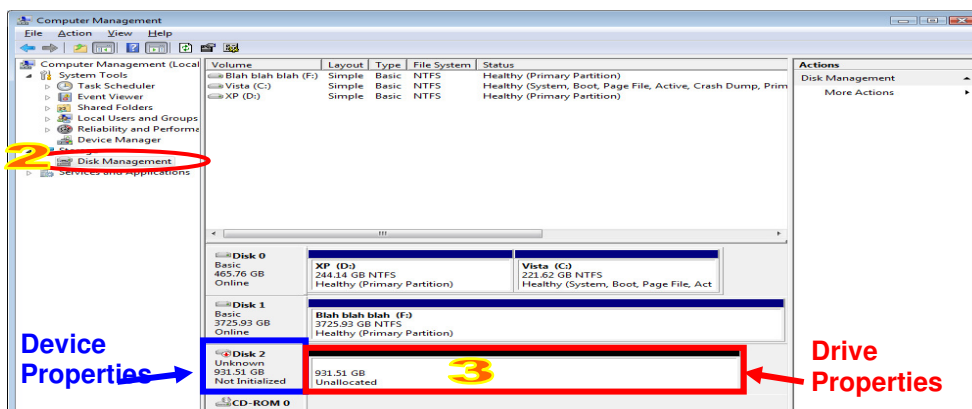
Computer Management

File Action View Help

Computer Management (Local
System Tools
Task Scheduler
Event Viewer
Shared Folders
Local Users and Groups
Reliability and Performa
Device Manager
2
Storage
Disk Management
Services and Applications

| Volume | Layout | Type | File System | Status |
|---|---|---|---|---|
| Blah blah blah (F:) | Simple | Basic | NTFS | Healthy (Primary Partition) |
| Vista (C:) | Simple | Basic | NTFS | Healthy (System, Boot, Page File, Active, Crash Dump, Prim |
| XP (D:) | Simple | Basic | NTFS | Healthy (Primary Partition) |

Disk 0
Basic
465.76 GB
Online

XP (D:)
244.14 GB NTFS
Healthy (Primary Partition)

Vista (C:)
221.62 GB NTFS
Healthy (System, Boot, Page File, Act

Disk 1
Basic
3725.93 GB
Online

Blah blah blah (F:)
3725.93 GB NTFS
Healthy (Primary Partition)

Device Properties

Disk 2
Unknown
931.51 GB
Not Initialized

931.51 GB
Unallocated

3

Drive Properties

CD-ROM 0

Actions
Disk Management
More Actions